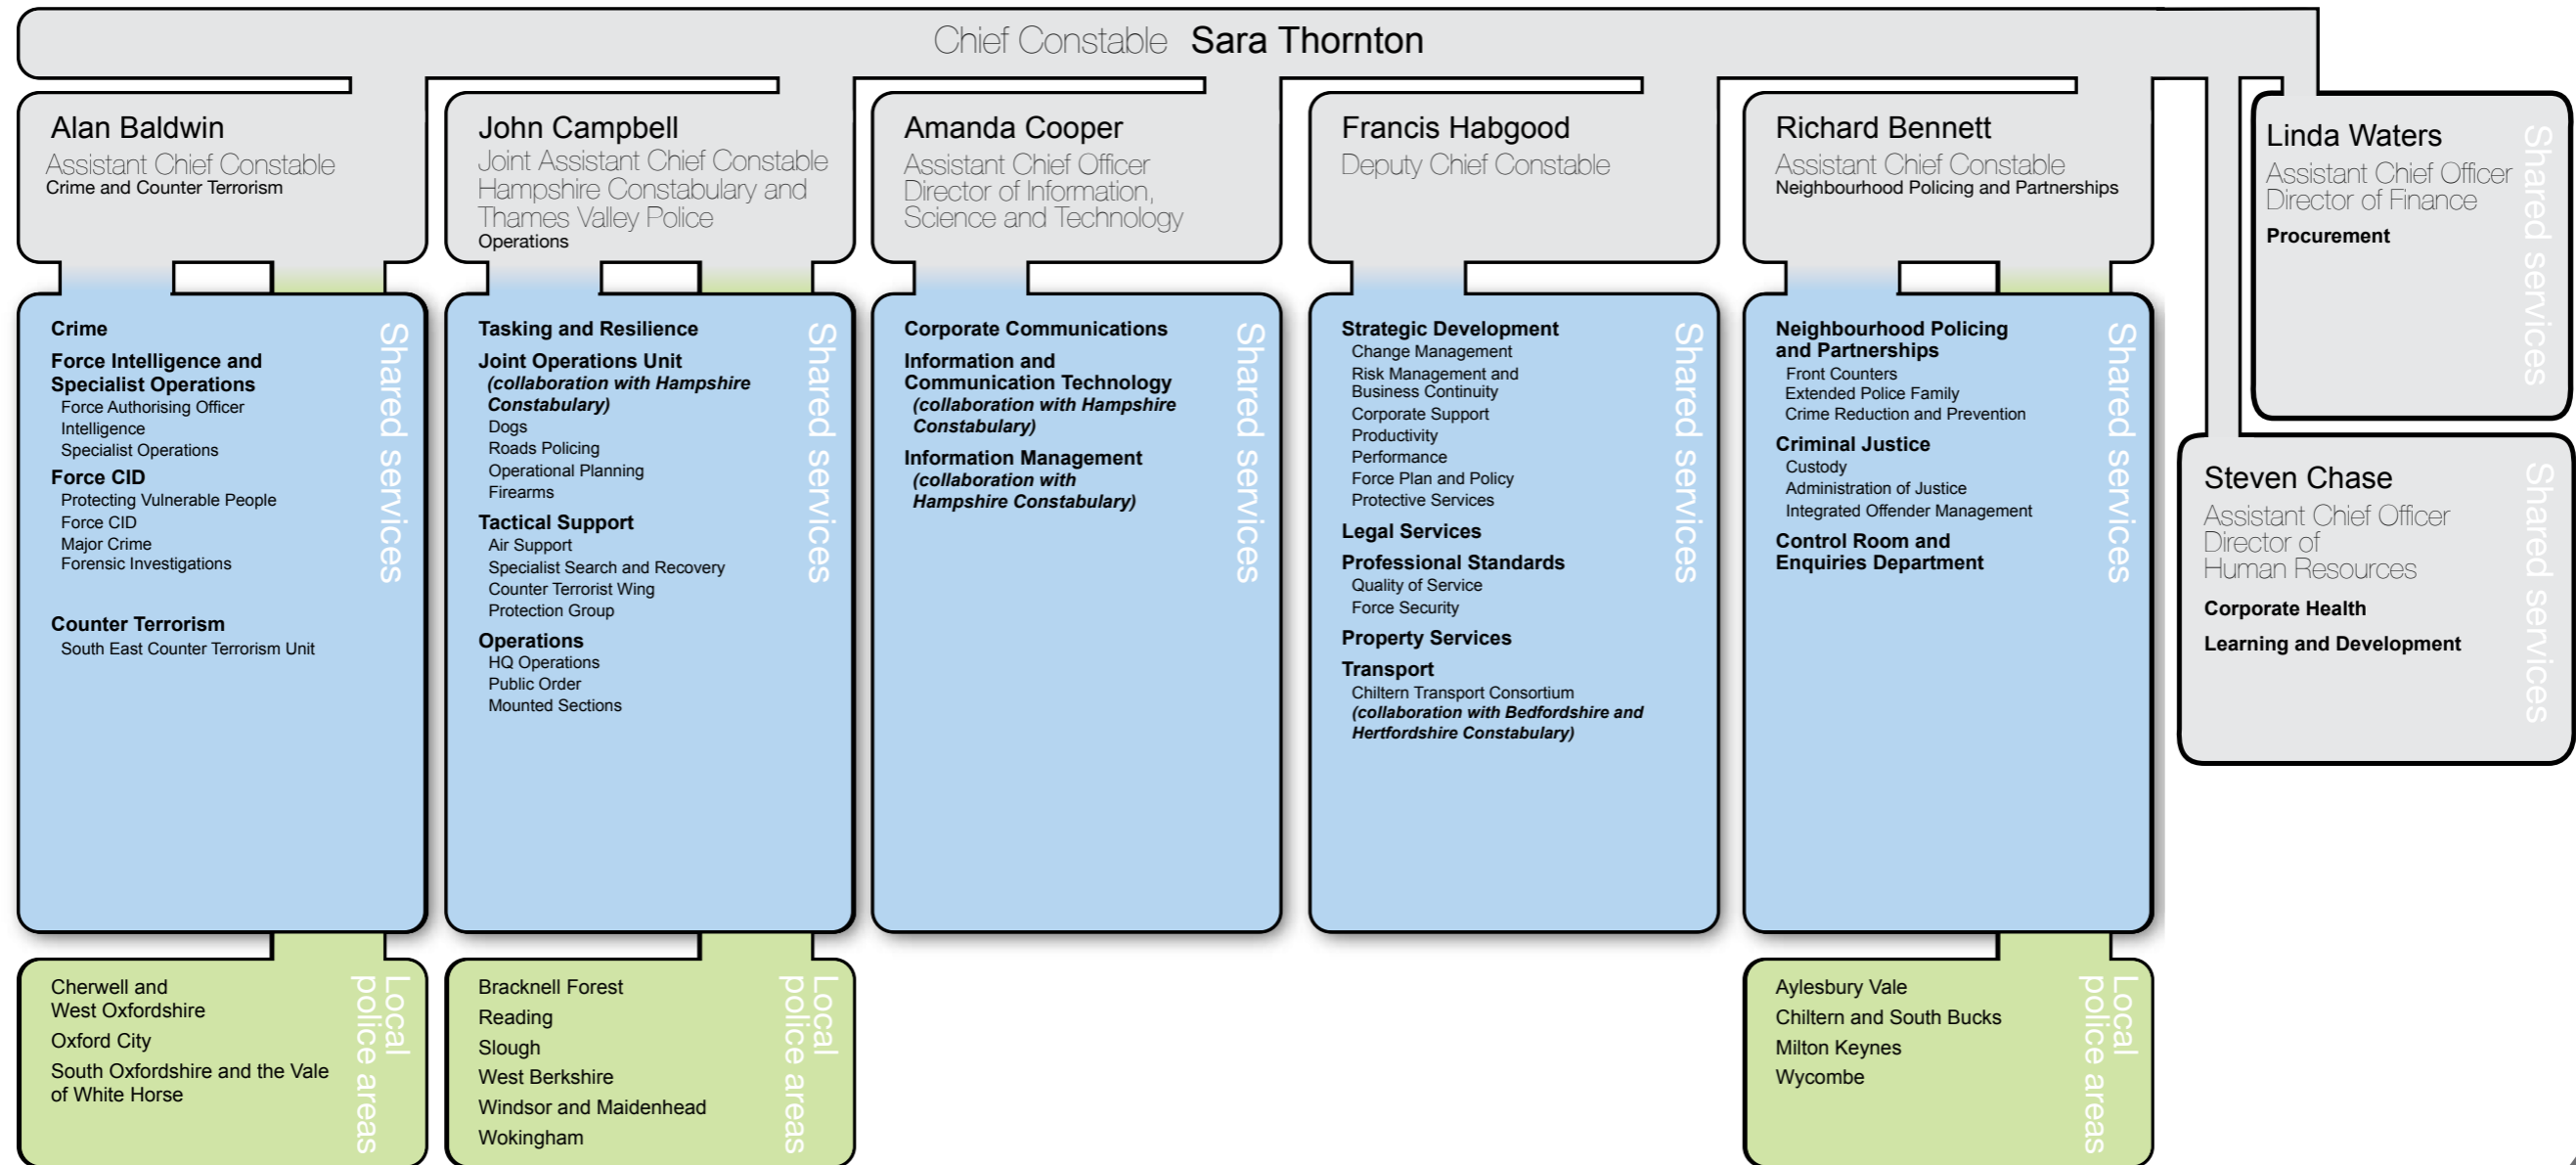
Chief Constable Sara Thornton

Alan Baldwin
Assistant Chief Constable
Crime and Counter Terrorism

Crime
Force Intelligence and Specialist Operations
Force Authorising Officer
Intelligence
Specialist Operations
Force CID
Protecting Vulnerable People
Force CID
Major Crime
Forensic Investigations

Counter Terrorism
South East Counter Terrorism Unit

Shared services

Cherwell and West Oxfordshire
Oxford City
South Oxfordshire and the Vale of White Horse

Local police areas

John Campbell
Joint Assistant Chief Constable
Hampshire Constabulary and Thames Valley Police
Operations

Tasking and Resilience
Joint Operations Unit
(collaboration with Hampshire Constabulary)
Dogs
Roads Policing
Operational Planning
Firearms
Tactical Support
Air Support
Specialist Search and Recovery
Counter Terrorist Wing
Protection Group
Operations
HQ Operations
Public Order
Mounted Sections

Shared services

Bracknell Forest
Reading
Slough
West Berkshire
Windsor and Maidenhead
Wokingham

Local police areas

Amanda Cooper
Assistant Chief Officer
Director of Information, Science and Technology

Corporate Communications
Information and Communication Technology
(collaboration with Hampshire Constabulary)
Information Management
(collaboration with Hampshire Constabulary)

Shared services

Francis Habgood
Deputy Chief Constable

Strategic Development
Change Management
Risk Management and Business Continuity
Corporate Support
Productivity
Performance
Force Plan and Policy
Protective Services
Legal Services
Professional Standards
Quality of Service
Force Security
Property Services
Transport
Chiltern Transport Consortium
(collaboration with Bedfordshire and Hertfordshire Constabulary)

Shared services

Richard Bennett
Assistant Chief Constable
Neighbourhood Policing and Partnerships

Neighbourhood Policing and Partnerships
Front Counters
Extended Police Family
Crime Reduction and Prevention
Criminal Justice
Custody
Administration of Justice
Integrated Offender Management
Control Room and Enquiries Department

Shared services

Aylesbury Vale
Chiltern and South Bucks
Milton Keynes
Wycombe

Local police areas

Linda Waters
Assistant Chief Officer
Director of Finance
Procurement

Shared services

Steven Chase
Assistant Chief Officer
Director of Human Resources
Corporate Health
Learning and Development

Shared services